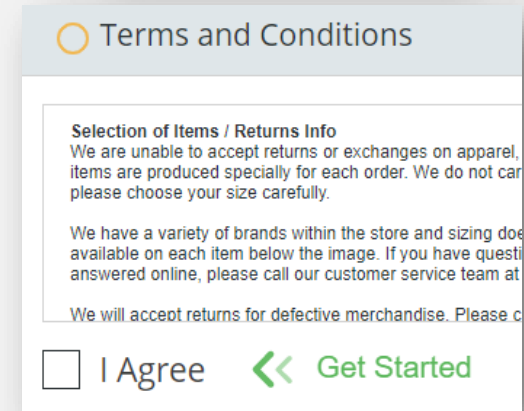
Terms and Conditions

Selection of Items / Returns Info
We are unable to accept returns or exchanges on apparel, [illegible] items are produced specially for each order. We do not car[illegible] please choose your size carefully.

We have a variety of brands within the store and sizing doe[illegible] available on each item below the image. If you have questi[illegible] answered online, please call our customer service team at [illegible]

We will accept returns for defective merchandise. Please c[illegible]

I Agree

Get Started